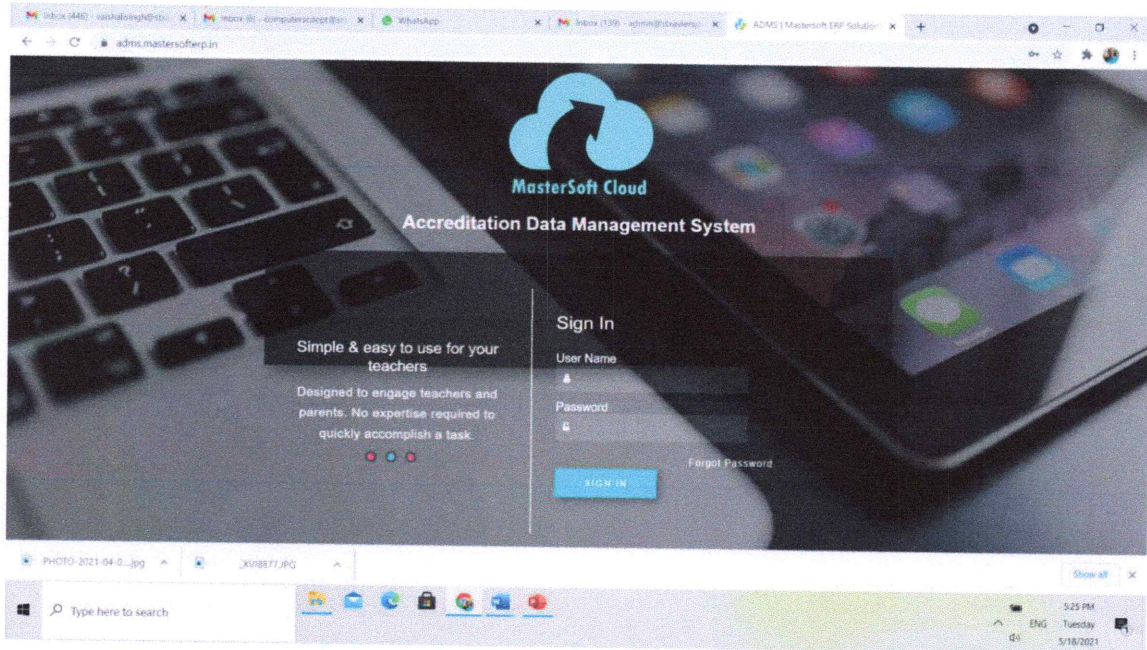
Inbox (446) - vaishalisingh@st... × Inbox (8) - computersciencept@st... × WhatsApp × Inbox (139) - admin@stxaviers... × ADMS | Mastersoft ERP Solution × +

adms.mastersofterp.in

MasterSoft Cloud

Accreditation Data Management System

Simple & easy to use for your teachers

Designed to engage teachers and parents. No expertise required to quickly accomplish a task.

Sign In

User Name

Password

Forgot Password

SIGN IN

PHOTO-2021-04-0....jpg

_XVI8877.JPG

Show all

Type here to search

5:25 PM
ENG Tuesday
5/18/2021